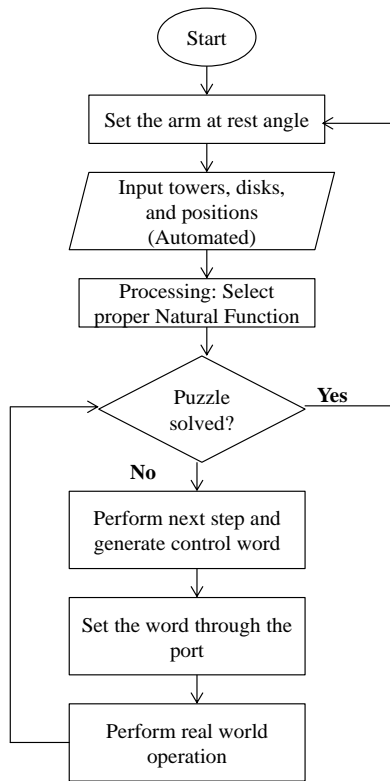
Start

Set the arm at rest angle

Input towers, disks, and positions (Automated)

Processing: Select proper Natural Function

Puzzle solved?

Yes

No

Perform next step and generate control word

Set the word through the port

Perform real world operation